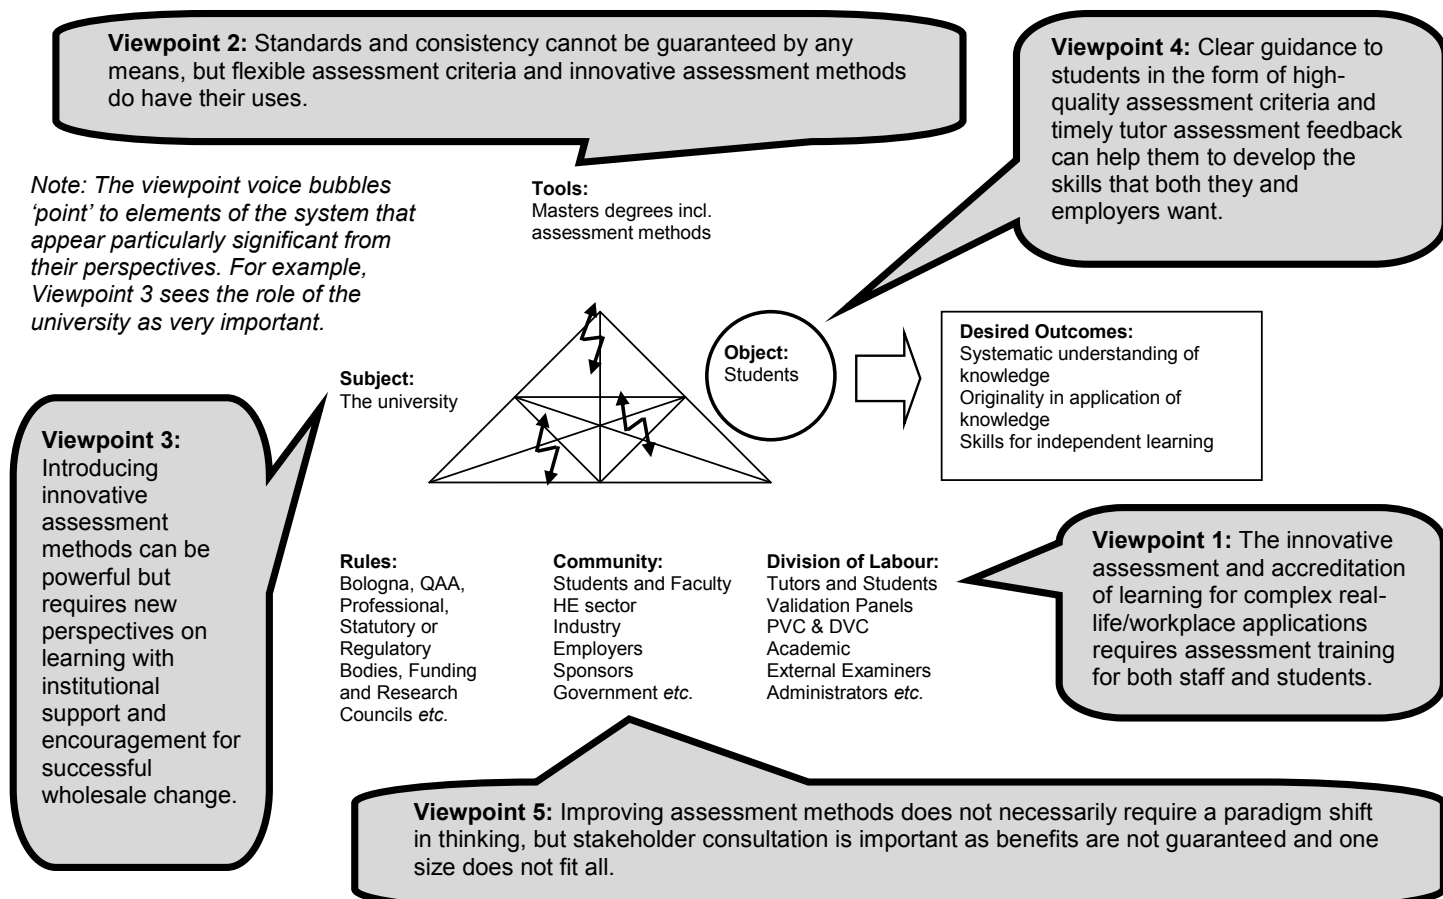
**Viewpoint 2:** Standards and consistency cannot be guaranteed by any means, but flexible assessment criteria and innovative assessment methods do have their uses.

**Viewpoint 4:** Clear guidance to students in the form of high-quality assessment criteria and timely tutor assessment feedback can help them to develop the skills that both they and employers want.

*Note: The viewpoint voice bubbles 'point' to elements of the system that appear particularly significant from their perspectives. For example, Viewpoint 3 sees the role of the university as very important.*

**Tools:**
Masters degrees incl. assessment methods

**Object:**
Students

**Desired Outcomes:**
Systematic understanding of knowledge
Originality in application of knowledge
Skills for independent learning

**Subject:**
The university

**Viewpoint 3:** Introducing innovative assessment methods can be powerful but requires new perspectives on learning with institutional support and encouragement for successful wholesale change.

**Rules:**
Bologna, QAA, Professional, Statutory or Regulatory Bodies, Funding and Research Councils *etc.*

**Community:**
Students and Faculty
HE sector
Industry
Employers
Sponsors
Government *etc.*

**Division of Labour:**
Tutors and Students
Validation Panels
PVC & DVC
Academic
External Examiners
Administrators *etc.*

**Viewpoint 1:** The innovative assessment and accreditation of learning for complex real-life/workplace applications requires assessment training for both staff and students.

**Viewpoint 5:** Improving assessment methods does not necessarily require a paradigm shift in thinking, but stakeholder consultation is important as benefits are not guaranteed and one size does not fit all.